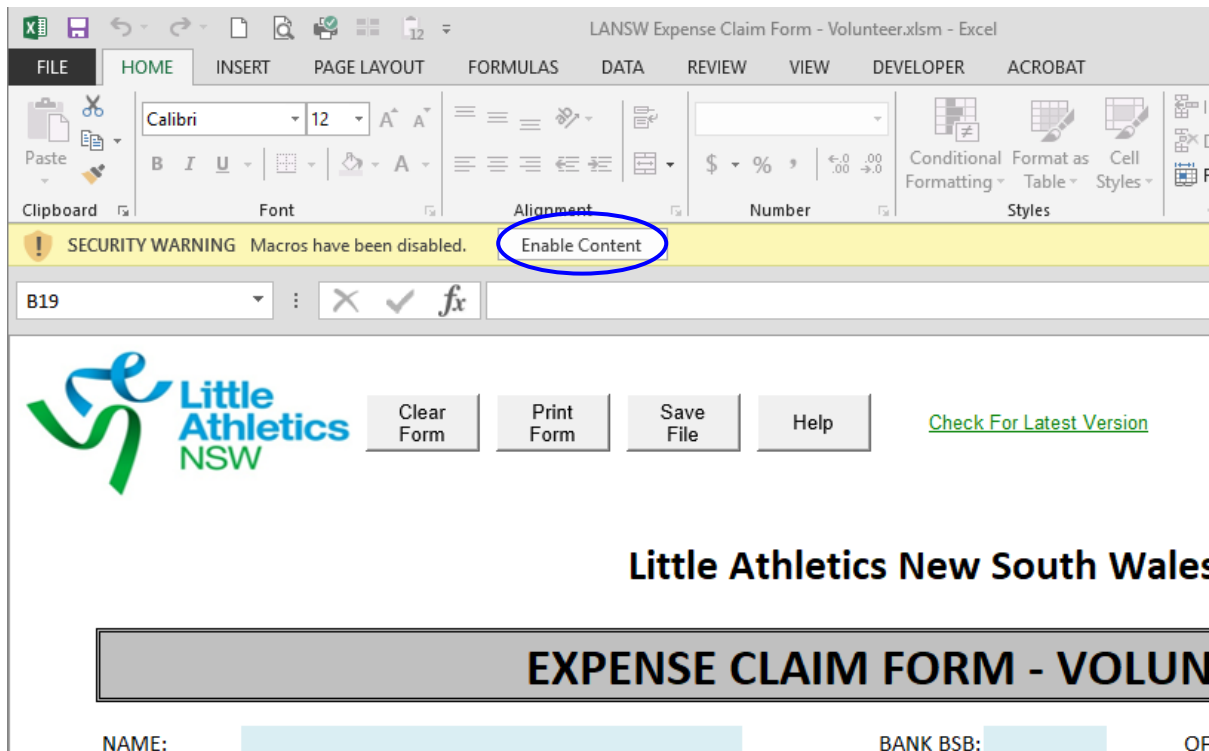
LANSW Expense Claim Form - Volunteer.xlsm - Excel

FILE HOME INSERT PAGE LAYOUT FORMULAS DATA REVIEW VIEW DEVELOPER ACROBAT

Paste
Calibri 12
Clipboard Font Alignment Number
Conditional Formatting Format as Table Cell Styles
Styles

SECURITY WARNING Macros have been disabled. Enable Content

B19

Little Athletics NSW

Clear Form
Print Form
Save File
Help
Check For Latest Version

Little Athletics New South Wale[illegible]

EXPENSE CLAIM FORM - VOLUN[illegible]

NAME:
BANK BSB:
O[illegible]